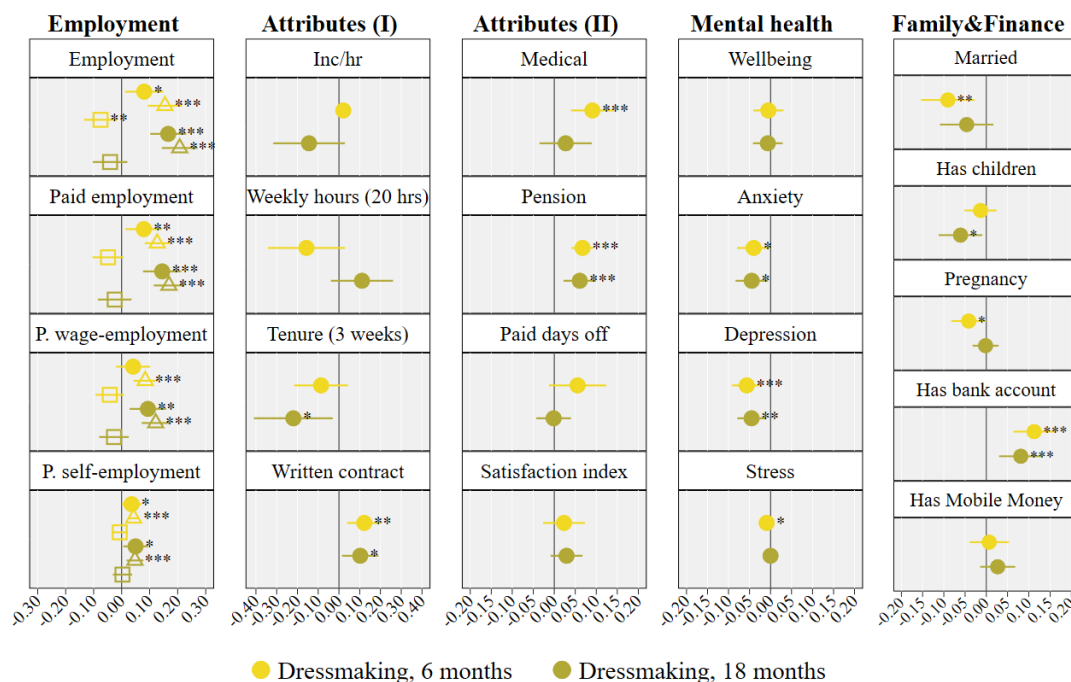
Employment

Employment

*
***
**
***
***

Paid employment

**
***
***
***

P. wage-employment

***
**
***

P. self-employment

*
***
*
***

-0.30 -0.20 -0.10 0.00 0.10 0.20 0.30

Attributes (I)

Inc/hr

Weekly hours (20 hrs)

Tenure (3 weeks)

*

Written contract

**
*

-0.40 -0.30 -0.20 -0.10 0.00 0.10 0.20 0.30 0.40

Attributes (II)

Medical

***

Pension

***
***

Paid days off

Satisfaction index

-0.20 -0.15 -0.10 -0.05 0.00 0.05 0.10 0.15 0.20

Mental health

Wellbeing

Anxiety

*
*

Depression

***
**

Stress

*

-0.20 -0.15 -0.10 -0.05 0.00 0.05 0.10 0.15 0.20

Family&Finance

Married

**

Has children

*

Pregnancy

*

Has bank account

***
***

Has Mobile Money

-0.20 -0.15 -0.10 -0.05 0.00 0.05 0.10 0.15 0.20

Dressmaking, 6 months Dressmaking, 18 months